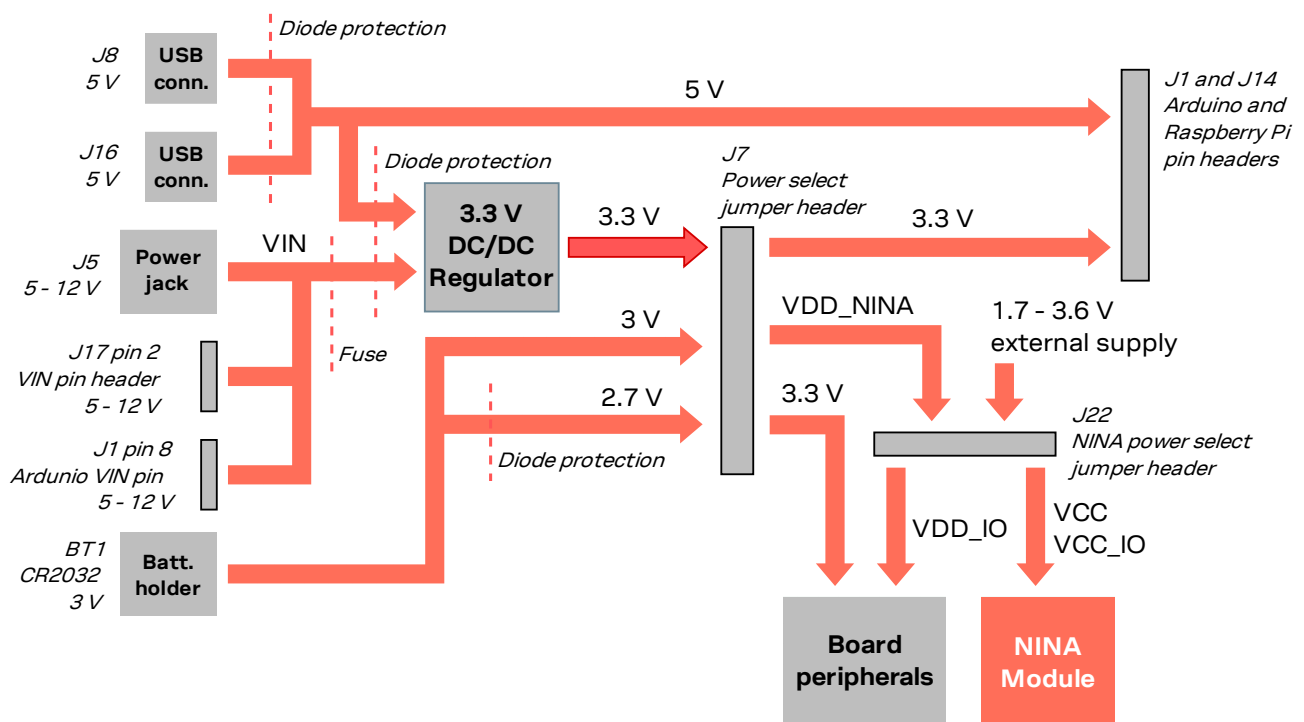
Diode protection

J8
5 V

USB conn.

5 V

J1 and J14
Arduino and Raspberry Pi pin headers

J16
5 V

USB conn.

Diode protection

J7
Power select jumper header

3.3 V DC/DC Regulator

3.3 V

3.3 V

J5
5 - 12 V

Power jack

VIN

3 V

VDD_NINA

1.7 - 3.6 V
external supply

J17 pin 2
VIN pin header
5 - 12 V

Fuse

2.7 V

3.3 V

J22
NINA power select jumper header

J1 pin 8
Ardunio VIN pin
5 - 12 V

Diode protection

VDD_IO

VCC
VCC_IO

BT1
CR2032
3 V

Batt. holder

Board peripherals

NINA Module